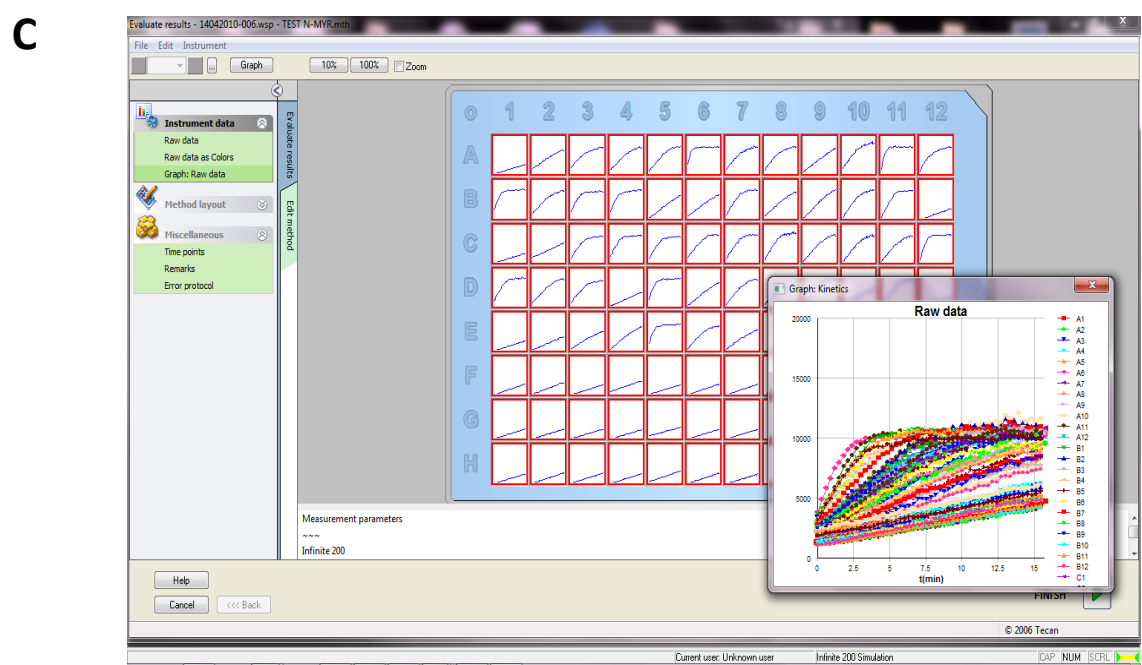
C

Evaluate results - 14042010-006.wsp - TEST N-MYR.mth

File Edit Instrument

Graph 10% 100% Zoom

Instrument data
Raw data
Raw data as Colors
Graph: Raw data
Method layout
Miscellaneous
Time points
Remarks
Error protocol

Evaluate results
Edit method

o 1 2 3 4 5 6 7 8 9 10 11 12
A
B
C
D
E
F
G
H

Graph: Kinetics

Raw data

20000
15000
10000
5000
0
0 2.5 5 7.5 10 12.5 15
t(min)

A1
A2
A3
A4
A5
A6
A7
A8
A9
A10
A11
A12
B1
B2
B3
B4
B5
B6
B7
B8
B9
B10
B11
B12
C1

Measurement parameters
~~~
Infinite 200

Help
Cancel
<<< Back
FINISH

© 2006 Tecan

Current user: Unknown user Infinite 200 Simulation CAP NUM SCRL